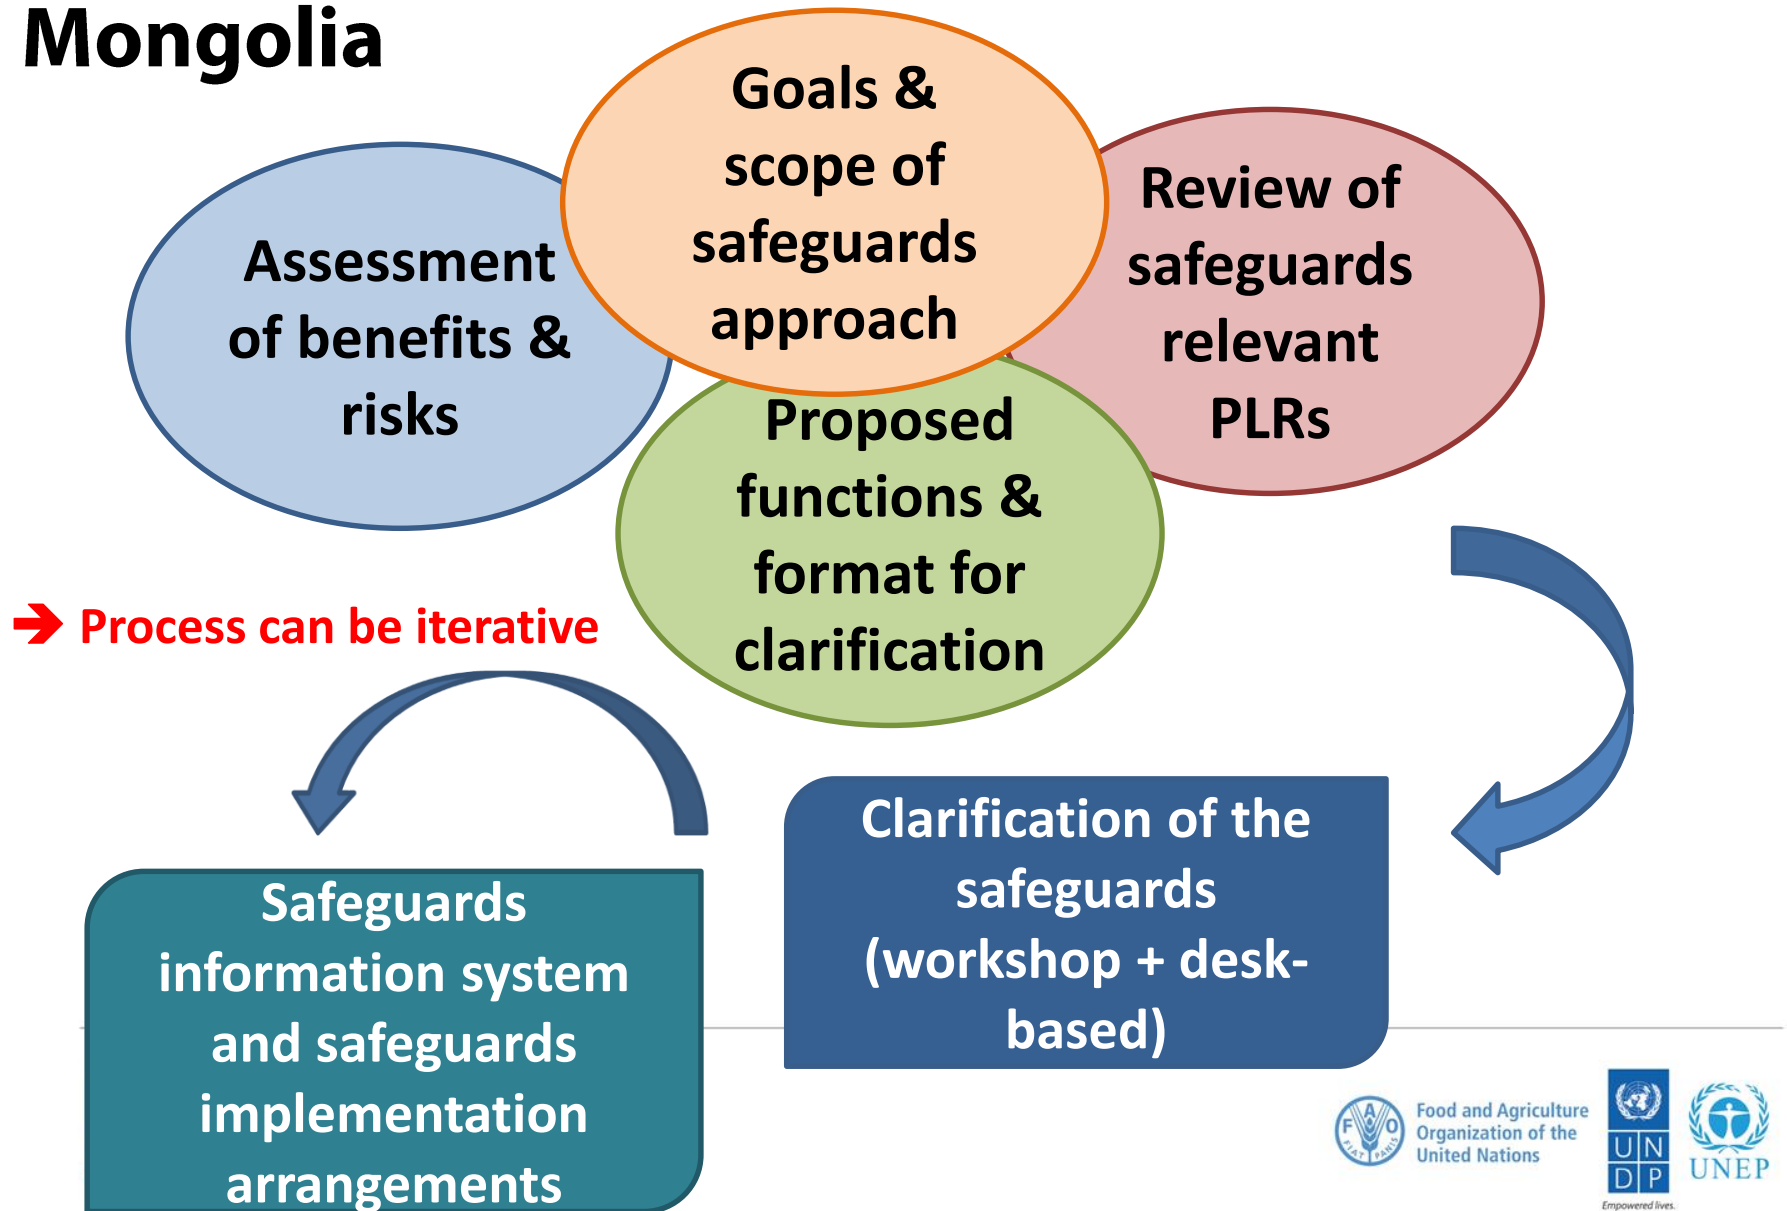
Mongolia

Assessment of benefits & risks

Goals & scope of safeguards approach

Review of safeguards relevant PLRs

Proposed functions & format for clarification

Process can be iterative

Clarification of the safeguards (workshop + desk-based)

Safeguards information system and safeguards implementation arrangements

FIAT PANIS

Food and Agriculture Organization of the United Nations

UNDP

Empowered lives.

UNEP